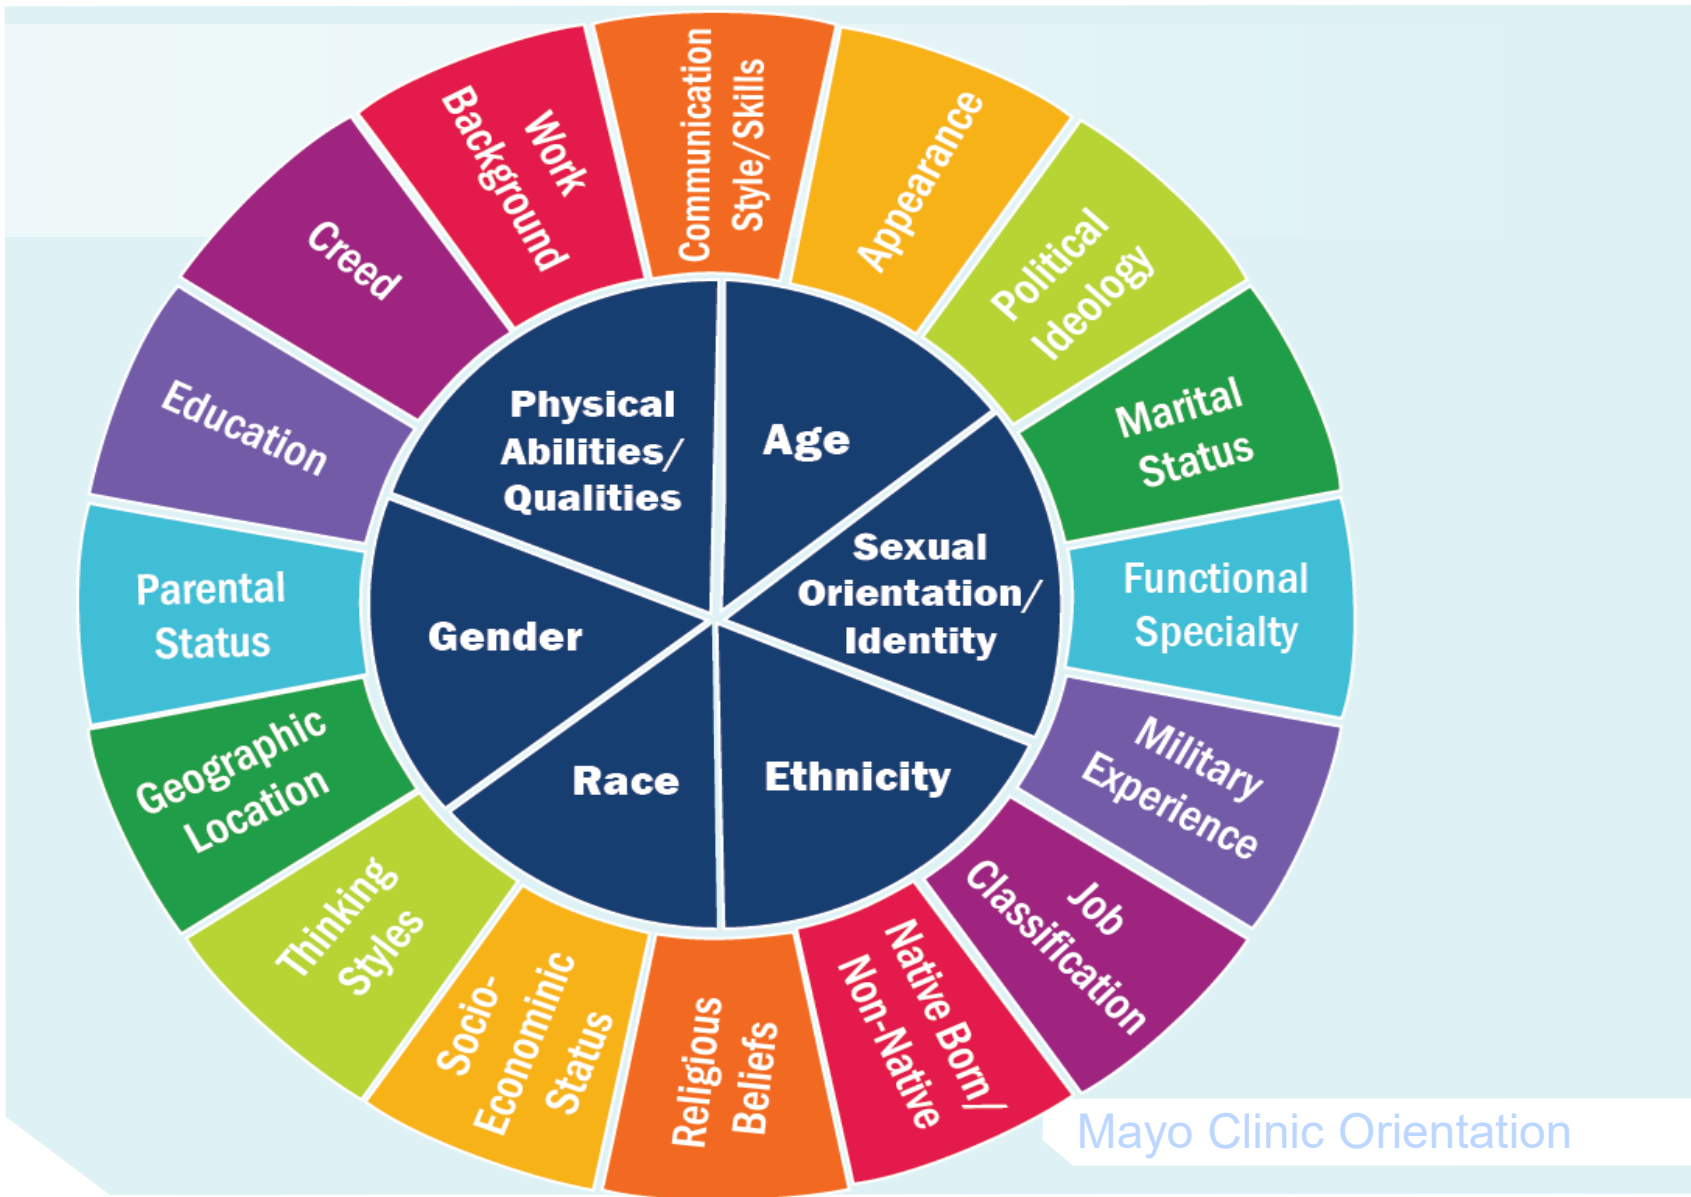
Physical Abilities/ Qualities

Age

Sexual Orientation/ Identity

Ethnicity

Race

Gender

Communication Style/Skills

Appearance

Political Ideology

Marital Status

Functional Specialty

Military Experience

Job Classification

Native Born/ Non-Native

Religious Beliefs

Socio-Economic Status

Thinking Styles

Geographic Location

Parental Status

Education

Creed

Work Background

Mayo Clinic Orientation